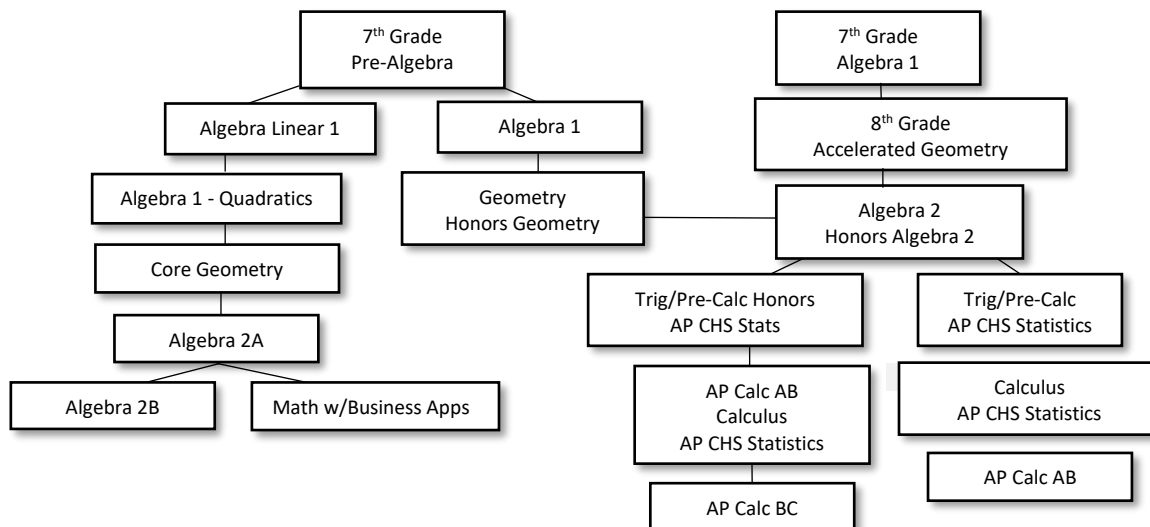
7$^{th}$ Grade
Pre-Algebra

Algebra Linear 1

Algebra 1

Algebra 1 - Quadratics

Geometry
Honors Geometry

Core Geometry

Algebra 2A

Algebra 2B

Math w/Business Apps

7$^{th}$ Grade
Algebra 1

8$^{th}$ Grade
Accelerated Geometry

Algebra 2
Honors Algebra 2

Trig/Pre-Calc Honors
AP CHS Stats

Trig/Pre-Calc
AP CHS Statistics

AP Calc AB
Calculus
AP CHS Statistics

Calculus
AP CHS Statistics

AP Calc AB

AP Calc BC